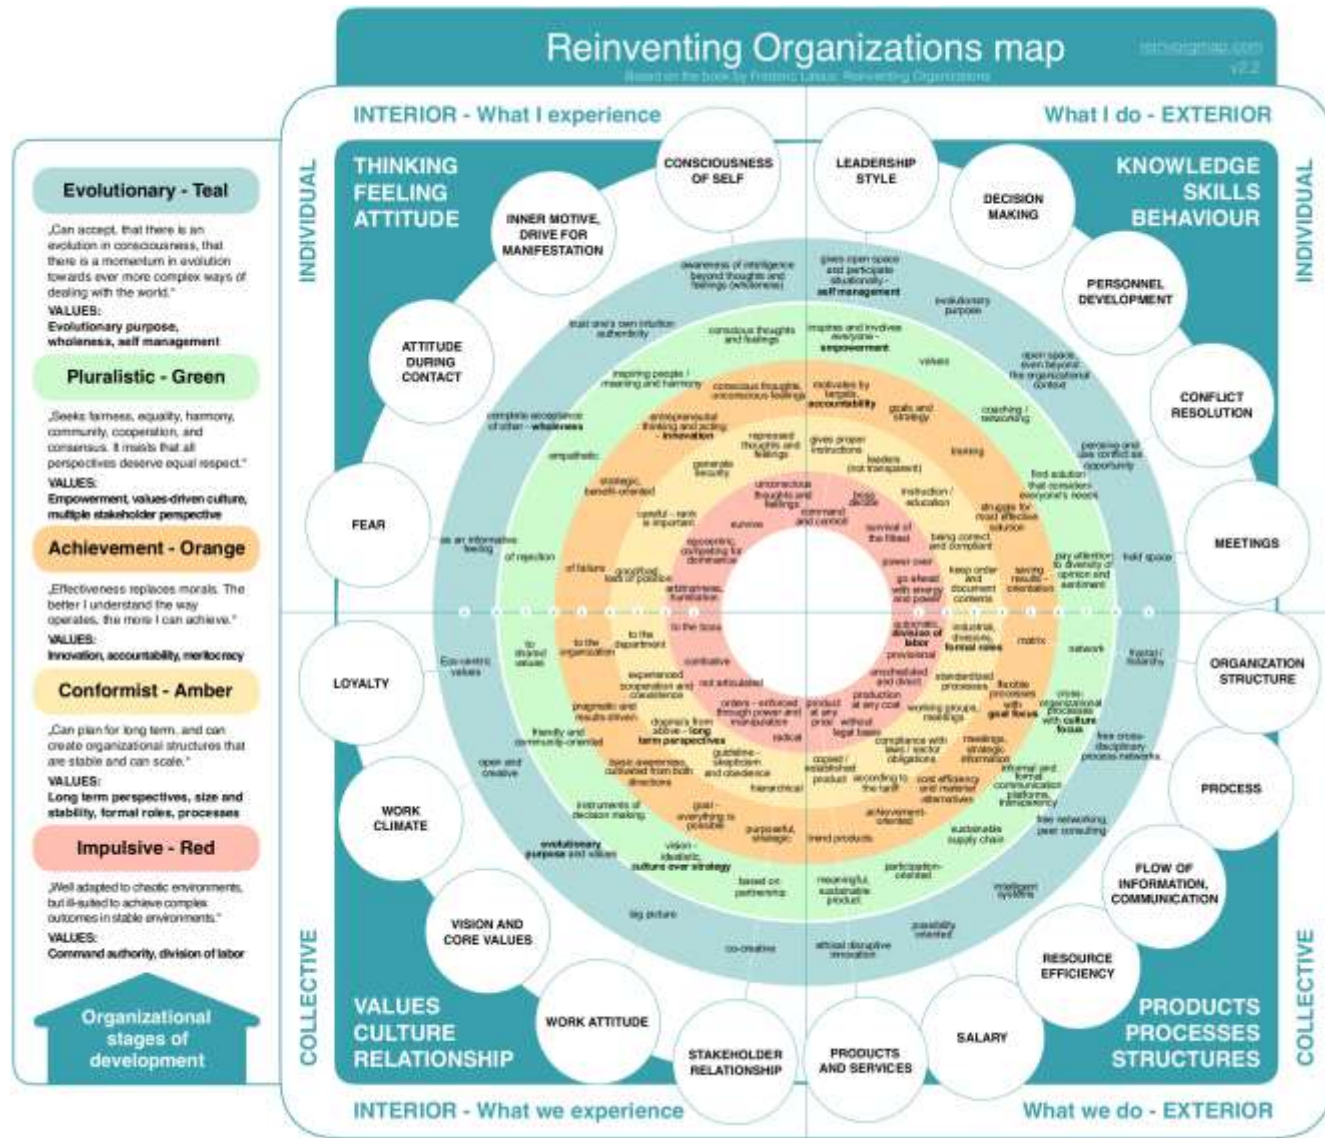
Reinventing Organizations map

reinvorgmap.com
v2.2
Based on the book by Frederic Laloux: Reinventing Organizations

INTERIOR - What I experience

What I do - EXTERIOR

INDIVIDUAL

INDIVIDUAL

COLLECTIVE

COLLECTIVE

THINKING FEELING ATTITUDE

KNOWLEDGE SKILLS BEHAVIOUR

VALUES CULTURE RELATIONSHIP

PRODUCTS PROCESSES STRUCTURES

INTERIOR - What we experience

What we do - EXTERIOR

Evolutionary - Teal

„Can accept, that there is an evolution in consciousness, that there is a momentum in evolution towards ever more complex ways of dealing with the world."
VALUES:
Evolutionary purpose, wholeness, self management

Pluralistic - Green

„Seeks fairness, equality, harmony, community, cooperation, and consensus. It insists that all perspectives deserve equal respect."
VALUES:
Empowerment, values-driven culture, multiple stakeholder perspective

Achievement - Orange

„Effectiveness replaces morals. The better I understand the way operates, the more I can achieve."
VALUES:
Innovation, accountability, meritocracy

Conformist - Amber

„Can plan for long term, and can create organizational structures that are stable and can scale."
VALUES:
Long term perspectives, size and stability, formal roles, processes

Impulsive - Red

„Well adapted to chaotic environments, but ill-suited to achieve complex outcomes in stable environments."
VALUES:
Command authority, division of labor

Organizational stages of development

CONSCIOUSNESS OF SELF

LEADERSHIP STYLE

INNER MOTIVE, DRIVE FOR MANIFESTATION

DECISION MAKING

PERSONNEL DEVELOPMENT

ATTITUDE DURING CONTACT

CONFLICT RESOLUTION

FEAR

MEETINGS

LOYALTY

ORGANIZATION STRUCTURE

PROCESS

WORK CLIMATE

FLOW OF INFORMATION, COMMUNICATION

VISION AND CORE VALUES

RESOURCE EFFICIENCY

WORK ATTITUDE

SALARY

STAKEHOLDER RELATIONSHIP

PRODUCTS AND SERVICES

awareness of intelligence beyond thoughts and feelings (wholeness)
gives open space and participate situationally - self management
trust one's own intuition authenticity
conscious thoughts and feelings
inspires and involves everyone - empowerment
evolutionary purpose
values
open space, even beyond the organizational context
inspiring people / meaning and harmony
conscious thoughts, unconscious feelings
motivates by targets - accountability
goals and strategy
coaching / mentoring
complete acceptance of other - wholeness
entrepreneurial thinking and acting - innovation
repressed thoughts and feelings
gives proper instructions
perceive and use conflict as opportunity
empathetic
generate security
leaders (not transparent)
training
find solution that considers everyone's needs
strategic, benefit-oriented
unconscious thoughts and feelings
boss decide
instruction / education
struggle for most effective solution
careful - rank is important
survive
command and control
survival of the fittest
being correct and compliant
as an informative feeling
of rejection
egocentric, competing for dominance
pay attention to diversity of opinion and sentiment
hold space
of failure
of loss of position
power over
keep order and document contents
saving results - orientation
arbitrariness, frustration
go ahead with energy and power
to shared values
to the organization
to the department
to the boss
automatic division of labor
industrial, divisions, formal roles
matrix
network
fractal / holarchy
Eco-centric values
provisional
combative
unscheduled and direct
standardized processes
flexible processes with goal focus
cross-organizational processes with culture focus
experienced cooperation and coexistence
not articulated
production at any cost
working groups, meetings
free cross-disciplinary process networks
pragmatic and results-driven
orders - enforced through power and manipulation
product at any price without legal basis
meetings, strategic information
friendly and community-oriented
dogmas from above - long term perspectives
radical
compliance with laws / sector obligations
informal and formal communication platforms, transparency
open and creative
guideline - skepticism and obedience
copied / established product
according to the tariff
cost efficiency and material alternatives
basic awareness, cultivated from both directions
hierarchical
instruments of decision making
goal - everything is possible
achievement-oriented
free networking, peer consulting
purposeful, strategic
trend products
sustainable supply chain
evolutionary purpose and values
vision - idealistic, culture over strategy
participation-oriented
based on partnership
meaningful, sustainable product
intelligent systems
big picture
possibility oriented
co-creative
ethical disruptive innovation